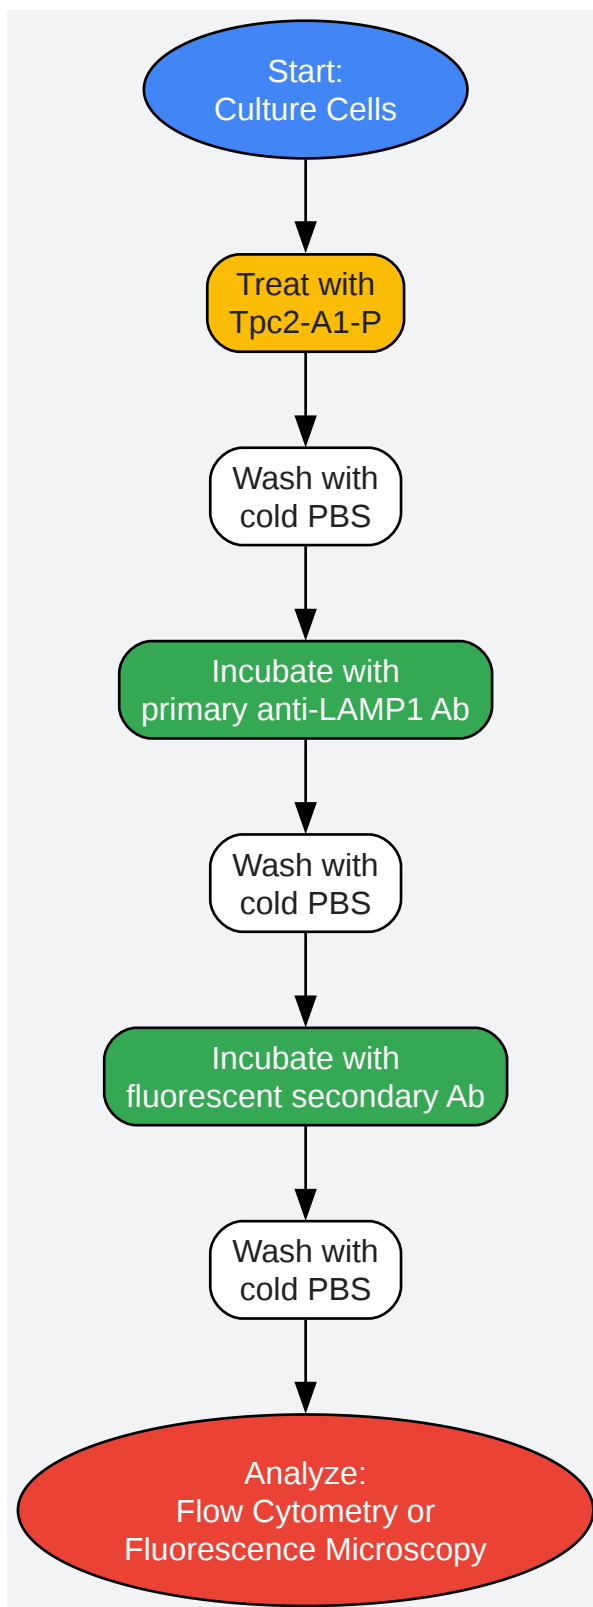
Start:
Culture Cells

Treat with
Tpc2-A1-P

Wash with
cold PBS

Incubate with
primary anti-LAMP1 Ab

Wash with
cold PBS

Incubate with
fluorescent secondary Ab

Wash with
cold PBS

Analyze:
Flow Cytometry or
Fluorescence Microscopy